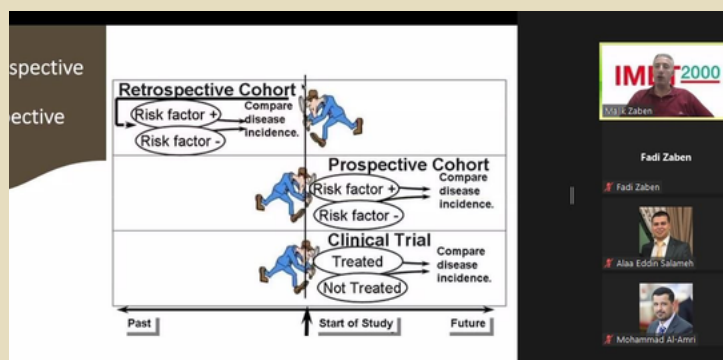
spective

ective

Retrospective Cohort

Risk factor +

Risk factor -

Compare disease incidence.

Prospective Cohort

Risk factor +

Risk factor -

Compare disease incidence.

Clinical Trial

Treated

Not Treated

Compare disease incidence.

Past

Start of Study

Future

IME 2000

Ma k Zaben

Fadi Zaben

Fadi Zaben

Alaa Eddin Salameh

Mohammad Al-Amri